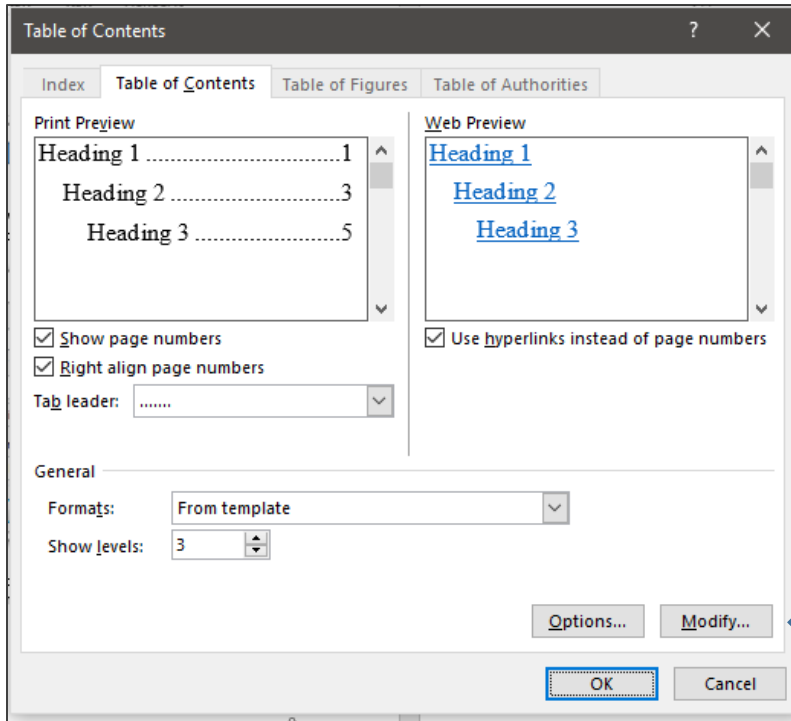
Table of Contents ? ✕

Index | Table of Contents | Table of Figures | Table of Authorities

Print Preview

Heading 1 ..............................1
Heading 2 ............................3
Heading 3 .........................5

☑ Show page numbers
☑ Right align page numbers

Tab leader: .......

Web Preview

Heading 1
Heading 2
Heading 3

☑ Use hyperlinks instead of page numbers

General

Formats: From template

Show levels: 3

Options... Modify...

OK Cancel